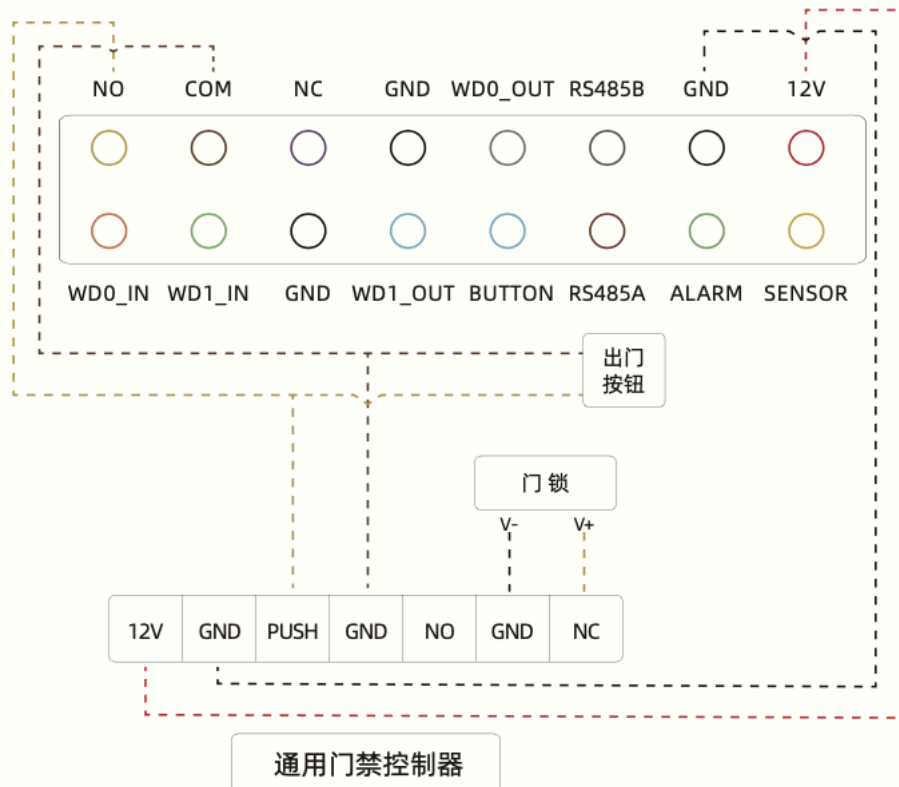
NO COM NC GND WD0_OUT RS485B GND 12V

WD0_IN WD1_IN GND WD1_OUT BUTTON RS485A ALARM SENSOR

出门
按钮

门 锁

V- V+

| 12V | GND | PUSH | GND | NO | GND | NC |
|---|---|---|---|---|---|---|

通用门禁控制器